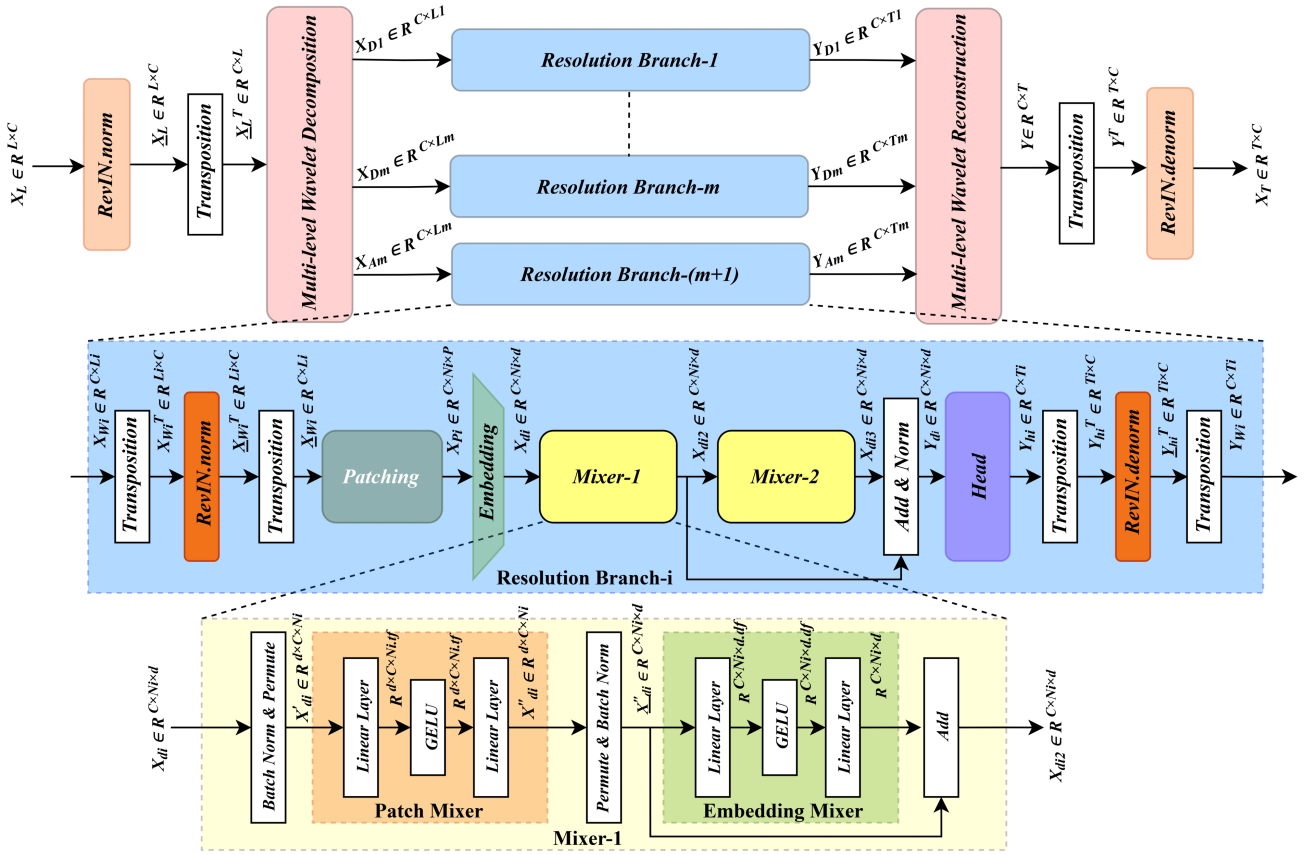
$X_L \in R^{L\times C}$

RevIN.norm

$\underline{X}_L \in R^{L\times C}$

Transposition

$\underline{X}_L^T \in R^{C\times L}$

Multi-level Wavelet Decomposition

$X_{D1} \in R^{C\times L1}$

$X_{Dm} \in R^{C\times Lm}$

$X_{Am} \in R^{C\times Lm}$

Resolution Branch-1

Resolution Branch-m

Resolution Branch-(m+1)

$Y_{D1} \in R^{C\times T1}$

$Y_{Dm} \in R^{C\times Tm}$

$Y_{Am} \in R^{C\times Tm}$

Multi-level Wavelet Reconstruction

$Y \in R^{C\times T}$

Transposition

$Y^T \in R^{T\times C}$

RevIN.denorm

$X_T \in R^{T\times C}$

$X_{Wi} \in R^{C\times Li}$

Transposition

$X_{Wi}^T \in R^{Li\times C}$

RevIN.norm

$\underline{X}_{Wi}^T \in R^{Li\times C}$

Transposition

$\underline{X}_{Wi} \in R^{C\times Li}$

Patching

$X_{Pi} \in R^{C\times Ni\times P}$

Embedding

$X_{di} \in R^{C\times Ni\times d}$

Mixer-1

$X_{di2} \in R^{C\times Ni\times d}$

Mixer-2

$X_{di3} \in R^{C\times Ni\times d}$

Add & Norm

$Y_{di} \in R^{C\times Ni\times d}$

Head

$Y_{hi} \in R^{C\times Ti}$

Transposition

$Y_{hi}^T \in R^{Ti\times C}$

RevIN.denorm

$\underline{Y}_{hi}^T \in R^{Ti\times C}$

Transposition

$Y_{Wi} \in R^{C\times Ti}$

Resolution Branch-i

$X_{di} \in R^{C\times Ni\times d}$

Batch Norm & Permute

$X'_{di} \in R^{d\times C\times Ni}$

Linear Layer

$R^{d\times C\times Ni.tf}$

GELU

$R^{d\times C\times Ni.tf}$

Linear Layer

$X''_{di} \in R^{d\times C\times Ni}$

Patch Mixer

Permute & Batch Norm

$\underline{X}''_{di} \in R^{C\times Ni\times d}$

Linear Layer

$R^{C\times Ni\times d.df}$

GELU

$R^{C\times Ni\times d.df}$

Linear Layer

$R^{C\times Ni\times d}$

Add

Embedding Mixer

$X_{di2} \in R^{C\times Ni\times d}$

Mixer-1